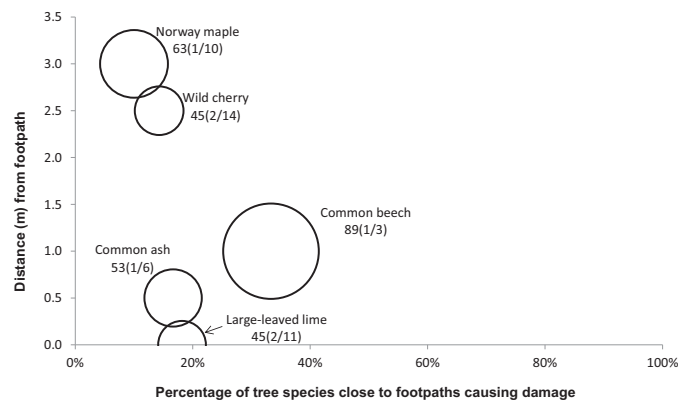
3.5
3.0
2.5
2.0
1.5
1.0
0.5
0.0

Distance (m) from footpath

Norway maple
63(1/10)

Wild cherry
45(2/14)

Common beech
89(1/3)

Common ash
53(1/6)

Large-leaved lime
45(2/11)

0%
20%
40%
60%
80%
100%

Percentage of tree species close to footpaths causing damage